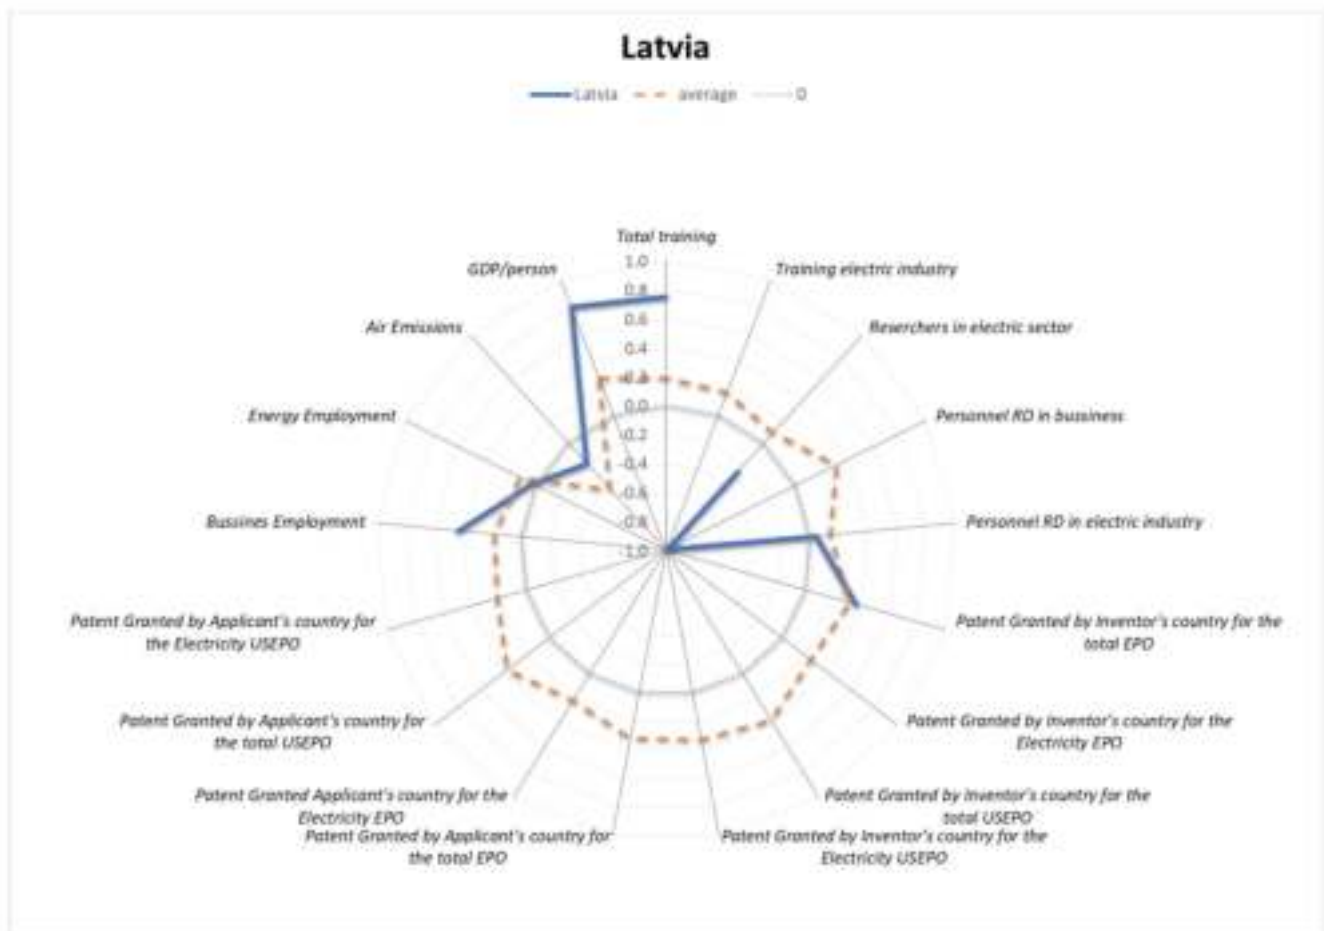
Latvia

Latvia average 0

Total training
1.0
0.8
0.6
0.4
0.2
0.0
-0.2
-0.4
-0.6
-0.8
-1.0

Training electric industry

Reserchers in electric sector

Personnel RD in bussiness

Personnel RD in electric industry

Patent Granted by Inventor's country for the total EPO

Patent Granted by Inventor's country for the Electricity EPO

Patent Granted by Inventor's country for the total USEPO

Patent Granted by Inventor's country for the Electricity USEPO

Patent Granted by Applicant's country for the total EPO

Patent Granted Applicant's country for the Electricity EPO

Patent Granted by Applicant's country for the total USEPO

Patent Granted by Applicant's country for the Electricity USEPO

Bussines Employment

Energy Employment

Air Emissions

GDP/person